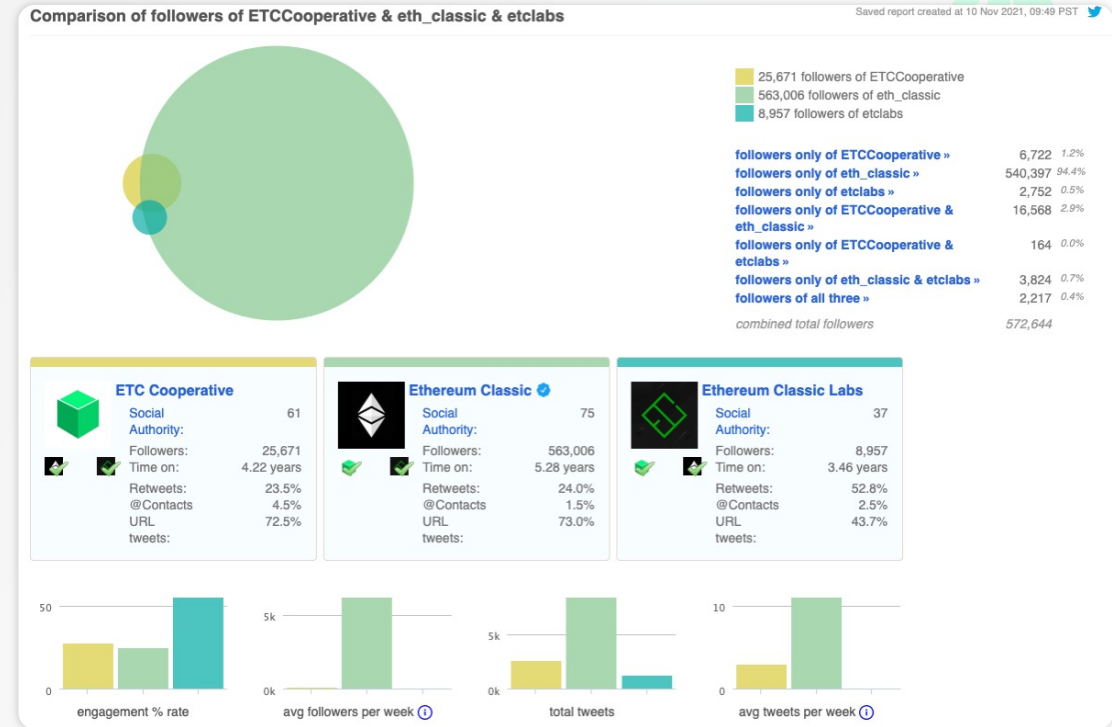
Comparison of followers of ETCCooperative & eth_classic & etclabs

Saved report created at 10 Nov 2021, 09:49 PST

25,671 followers of ETCCooperative
563,006 followers of eth_classic
8,957 followers of etclabs

| | | |
|---|---|---|
| followers only of ETCCooperative » | 6,722 | 1.2% |
| followers only of eth_classic » | 540,397 | 94.4% |
| followers only of etclabs » | 2,752 | 0.5% |
| followers only of ETCCooperative & eth_classic » | 16,568 | 2.9% |
| followers only of ETCCooperative & etclabs » | 164 | 0.0% |
| followers only of eth_classic & etclabs » | 3,824 | 0.7% |
| followers of all three » | 2,217 | 0.4% |
| combined total followers | 572,644 | |

ETC Cooperative
Social Authority: 61
Followers: 25,671
Time on: 4.22 years
Retweets: 23.5%
@Contacts 4.5%
URL tweets: 72.5%

Ethereum Classic
Social Authority: 75
Followers: 563,006
Time on: 5.28 years
Retweets: 24.0%
@Contacts 1.5%
URL tweets: 73.0%

Ethereum Classic Labs
Social Authority: 37
Followers: 8,957
Time on: 3.46 years
Retweets: 52.8%
@Contacts 2.5%
URL tweets: 43.7%

50
0
engagement % rate

5k
0k
avg followers per week

5k
0k
total tweets

10
0
avg tweets per week